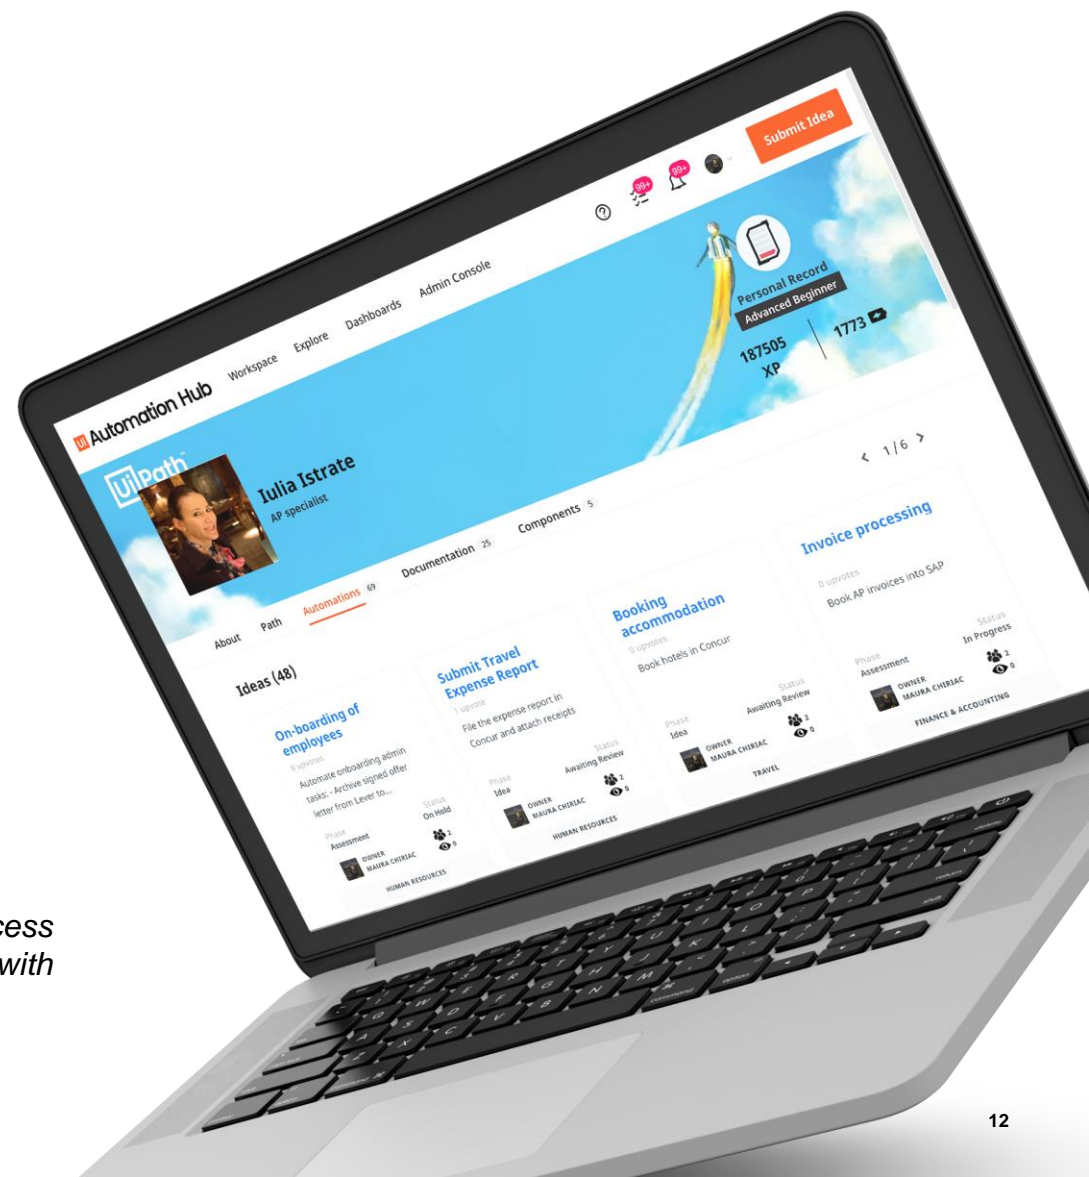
Automation Hub Workspace Explore Dashboards Admin Console

99+ 99+

Submit Idea

UiPath

Iulia Istrate
AP specialist

Personal Record
Advanced Beginner
187505 XP
1773

About Path Automations 69 Documentation 25 Components 5

Ideas (48)

< 1/6 >

On-boarding of employees
0 upvotes
Automate onboarding admin tasks: - Archive signed offer letter from Lever to...
Phase Assessment
Status On Hold
2
0
OWNER MAURA CHIRIAC
HUMAN RESOURCES

Submit Travel Expense Report
1 upvote
File the expense report in Concur and attach receipts
Phase Idea
Status Awaiting Review
2
0
OWNER MAURA CHIRIAC
HUMAN RESOURCES

Booking accommodation
0 upvotes
Book hotels in Concur
Phase Idea
Status Awaiting Review
2
0
OWNER MAURA CHIRIAC
TRAVEL

Invoice processing
0 upvotes
Book AP invoices into SAP
Phase Assessment
Status In Progress
2
0
OWNER MAURA CHIRIAC
FINANCE & ACCOUNTING

cess
with

12